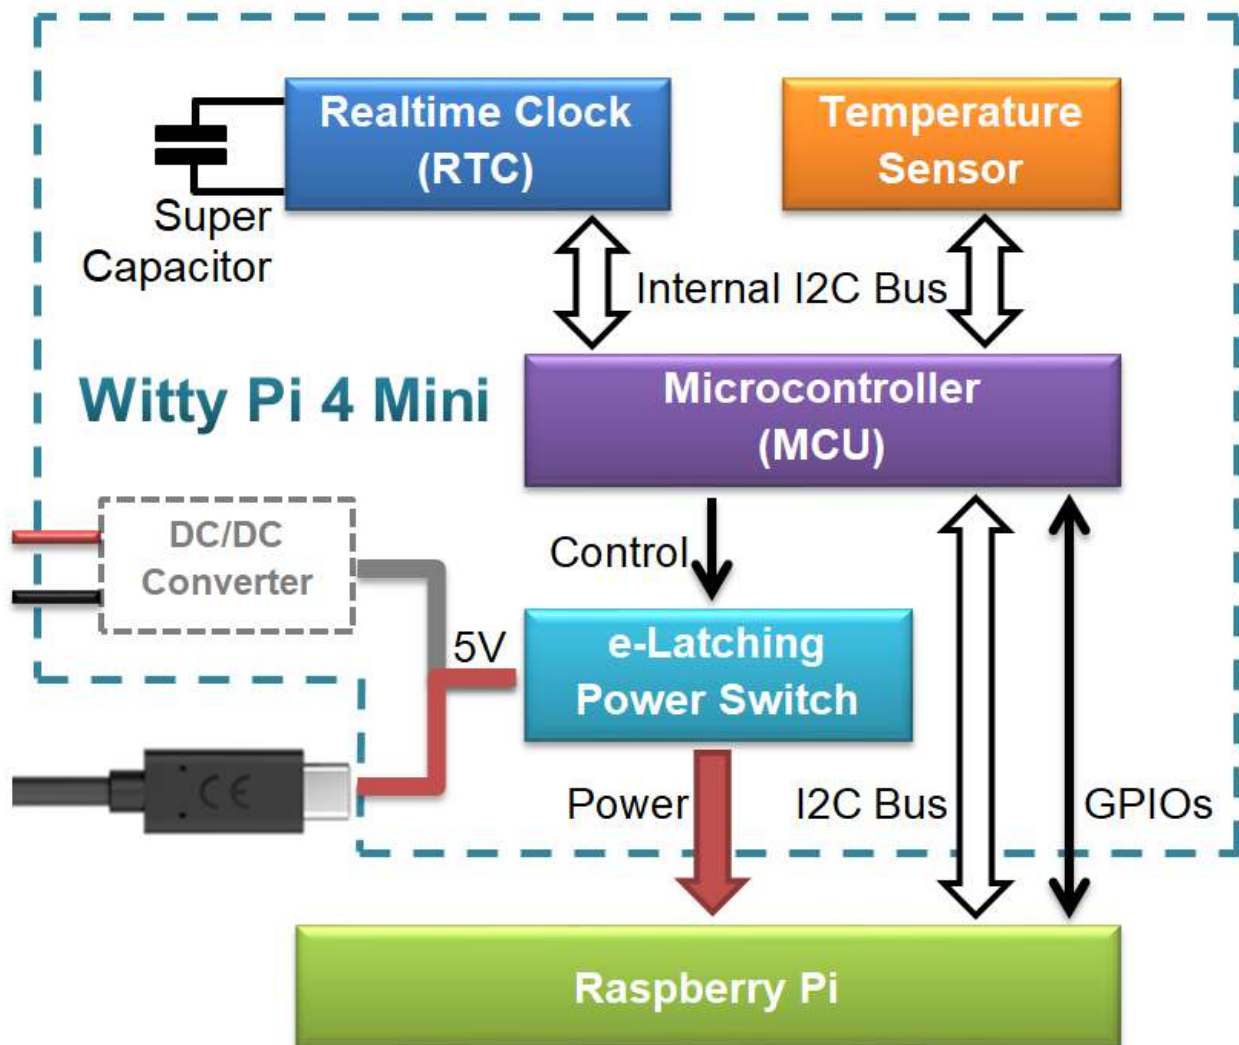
Realtime Clock (RTC)

Temperature Sensor

Super Capacitor

Internal I2C Bus

Witty Pi 4 Mini

Microcontroller (MCU)

DC/DC Converter

Control

5V

e-Latching Power Switch

CE

Power

I2C Bus

GPIOs

Raspberry Pi